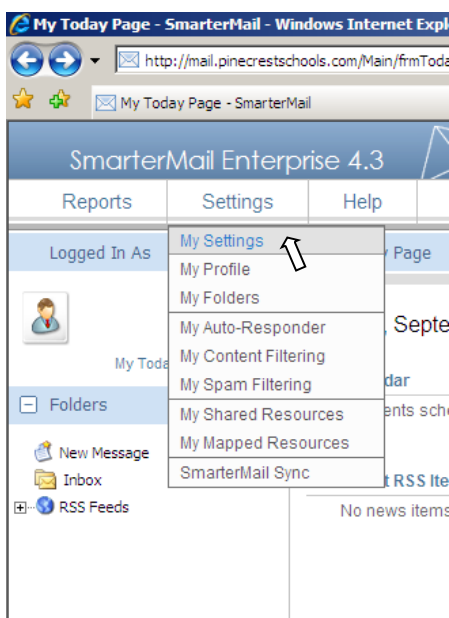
My Today Page - SmarterMail - Windows Internet Expl

http://mail.pinecrestschools.com/Main/frmToda

My Today Page - SmarterMail

SmarterMail Enterprise 4.3

Reports Settings Help

Logged In As

y Page

My Settings
My Profile
My Folders
My Auto-Responder
My Content Filtering
My Spam Filtering
My Shared Resources
My Mapped Resources
SmarterMail Sync

, Septe

dar

ents sch

My Toda

Folders

New Message

Inbox

RSS Feeds

t RSS Ite

No news items